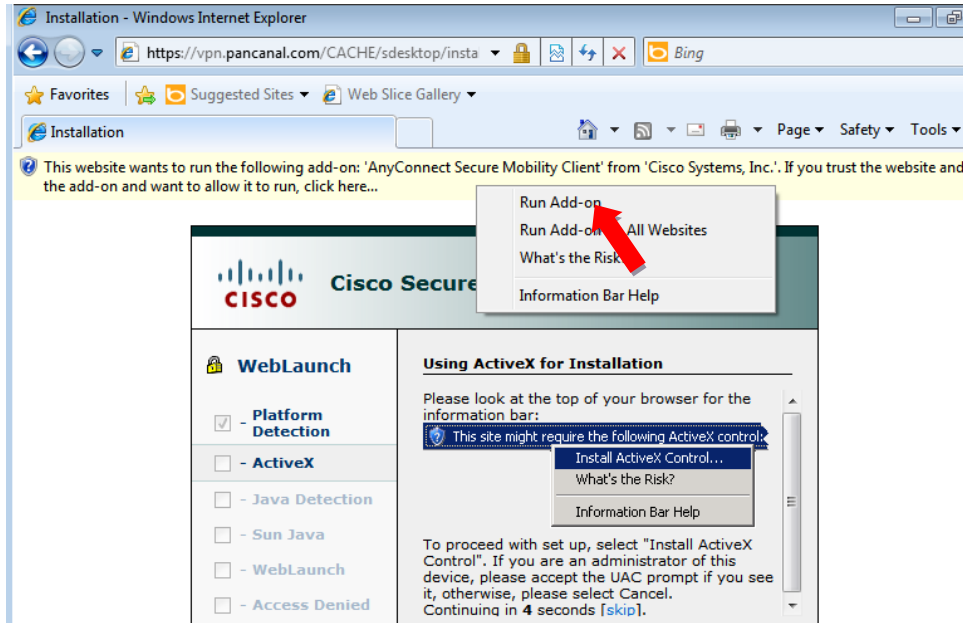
Installation - Windows Internet Explorer

https://vpn.pancanal.com/CACHE/sdesktop/insta

Bing

Favorites

Suggested Sites ▾

Web Slice Gallery ▾

Installation

Page ▾ Safety ▾ Tools ▾

This website wants to run the following add-on: 'AnyConnect Secure Mobility Client' from 'Cisco Systems, Inc.'. If you trust the website and the add-on and want to allow it to run, click here...

Run Add-on

Run Add-on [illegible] All Websites

What's the Risk?

Information Bar Help

CISCO

Cisco Secure

WebLaunch

Platform Detection

- ActiveX

- Java Detection

- Sun Java

- WebLaunch

- Access Denied

Using ActiveX for Installation

Please look at the top of your browser for the information bar:

This site might require the following ActiveX control:

Install ActiveX Control...

What's the Risk?

Information Bar Help

To proceed with set up, select "Install ActiveX Control". If you are an administrator of this device, please accept the UAC prompt if you see it, otherwise, please select Cancel. Continuing in 4 seconds [skip].